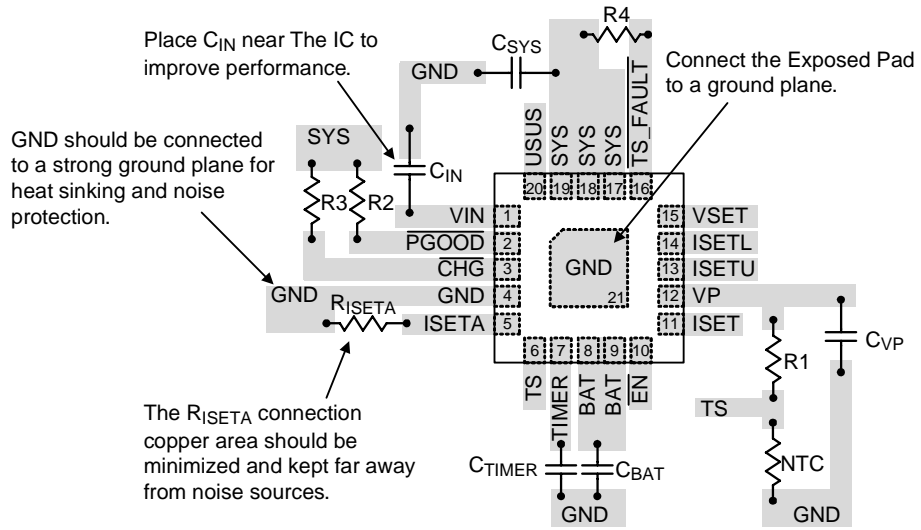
Place $C_{IN}$ near The IC to improve performance.

$C_{SYS}$

R4

Connect the Exposed Pad to a ground plane.

GND

GND should be connected to a strong ground plane for heat sinking and noise protection.

SYS

USUS

SYS

SYS

SYS

TS_FAULT

$C_{IN}$

R3

R2

20

19

18

17

16

VIN

1

15

VSET

$\overline{PGOOD}$

2

14

ISETL

$\overline{CHG}$

3

GND

13

ISETU

GND

GND

4

21

12

VP

$R_{ISETA}$

ISETA

5

11

ISET

6

7

8

9

10

R1

$C_{VP}$

TS

TIMER

BAT

BAT

EN

TS

The $R_{ISETA}$ connection copper area should be minimized and kept far away from noise sources.

NTC

$C_{TIMER}$

$C_{BAT}$

GND

GND